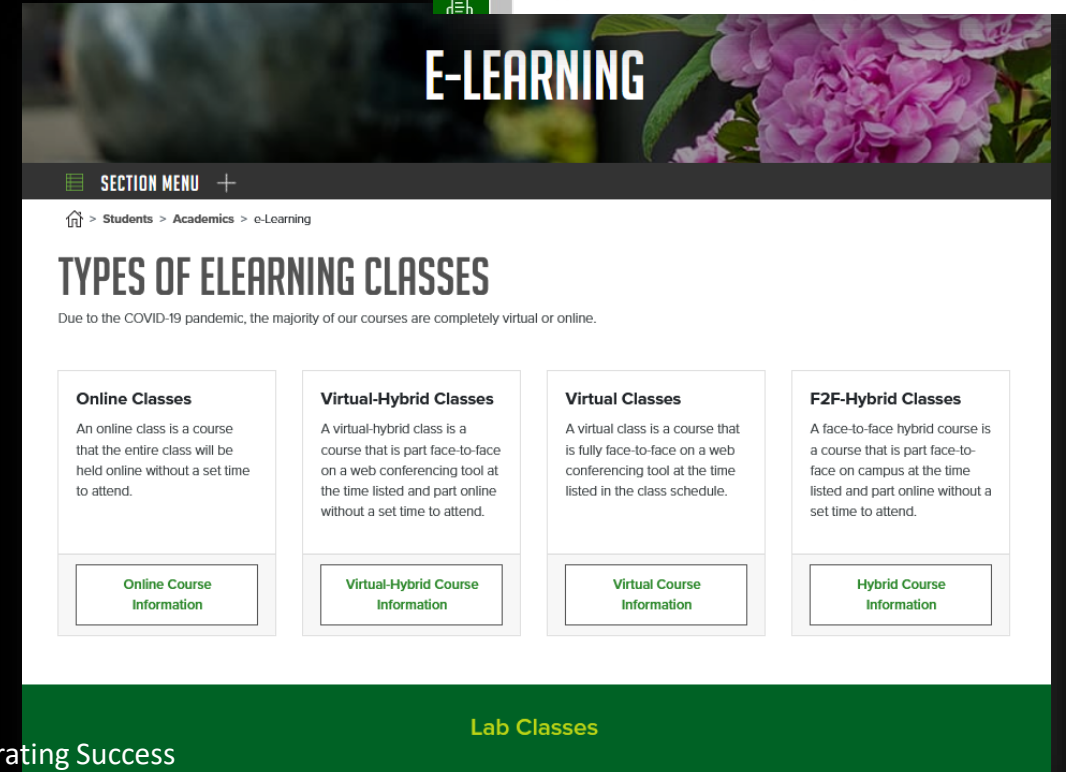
E-LEARNING

SECTION MENU +

> Students > Academics > e-Learning

TYPES OF ELEARNING CLASSES

Due to the COVID-19 pandemic, the majority of our courses are completely virtual or online.

Online Classes

An online class is a course that the entire class will be held online without a set time to attend.

Online Course Information

Virtual-Hybrid Classes

A virtual-hybrid class is a course that is part face-to-face on a web conferencing tool at the time listed and part online without a set time to attend.

Virtual-Hybrid Course Information

Virtual Classes

A virtual class is a course that is fully face-to-face on a web conferencing tool at the time listed in the class schedule.

Virtual Course Information

F2F-Hybrid Classes

A face-to-face hybrid course is a course that is part face-to-face on campus at the time listed and part online without a set time to attend.

Hybrid Course Information

Lab Classes

rating Success